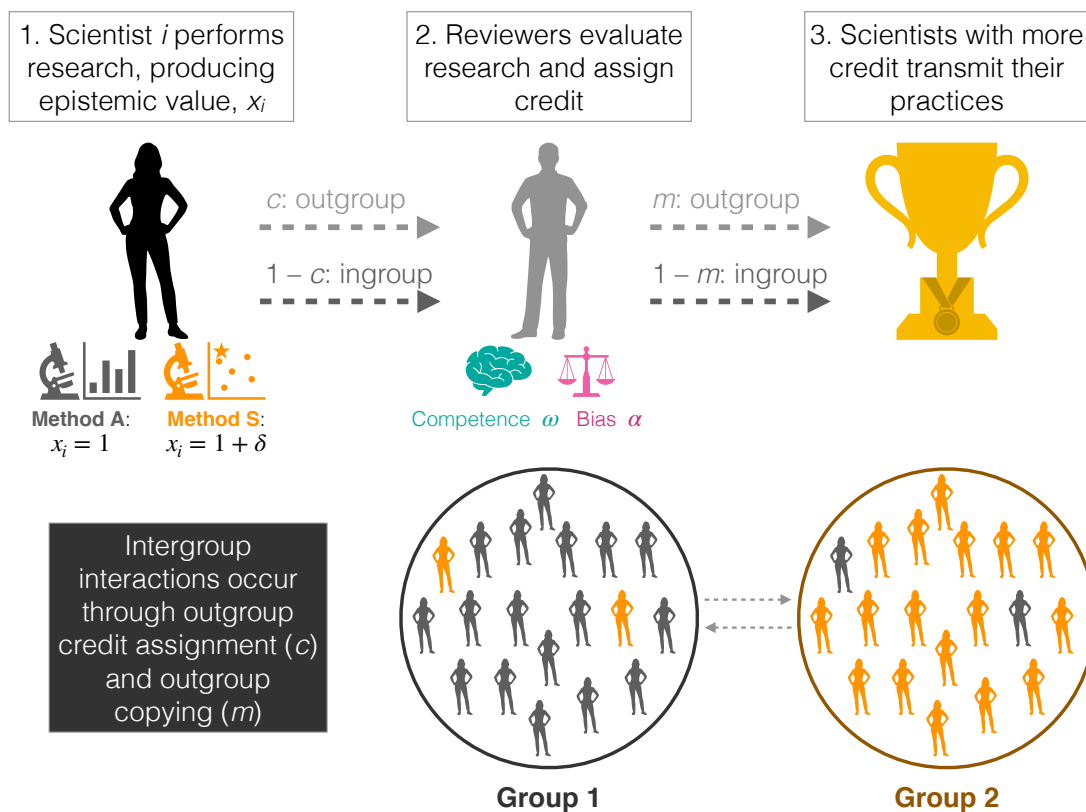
1. Scientist *i* performs research, producing epistemic value, $x_i$

2. Reviewers evaluate research and assign credit

3. Scientists with more credit transmit their practices

*c*: outgroup

1 – *c*: ingroup

*m*: outgroup

1 – *m*: ingroup

Method A: $x_i = 1$

Method S: $x_i = 1 + \delta$

Competence $\omega$ Bias $\alpha$

Intergroup interactions occur through outgroup credit assignment (*c*) and outgroup copying (*m*)

Group 1

Group 2